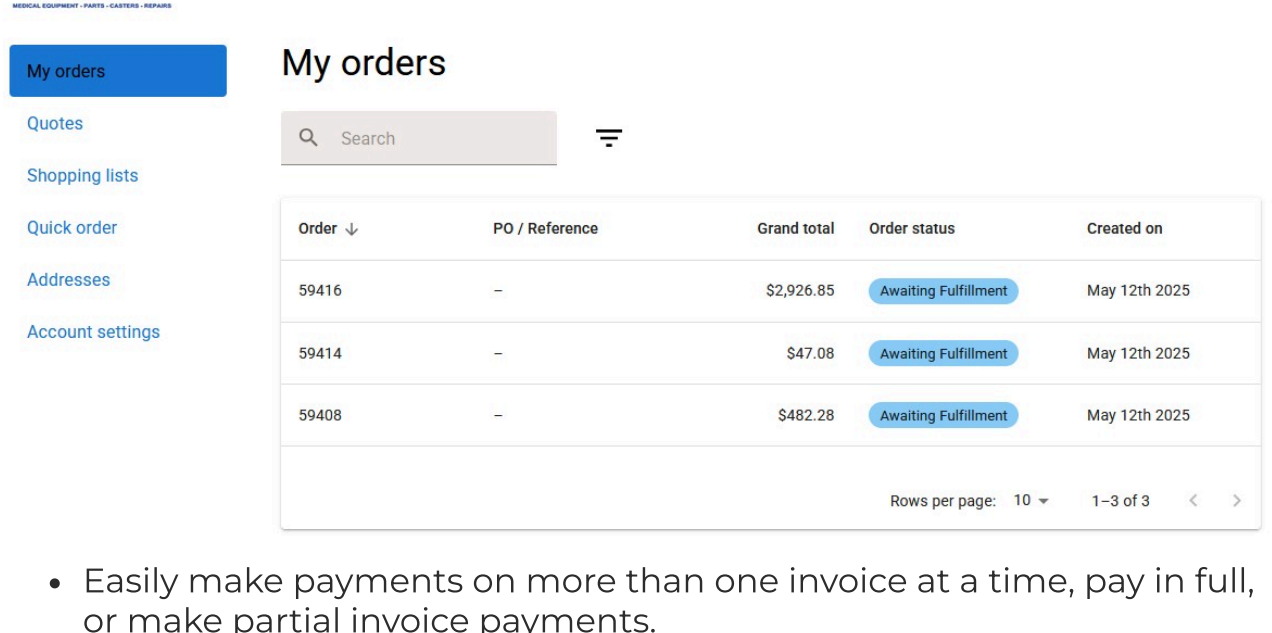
MEDICAL EQUIPMENT • PARTS • CASTERS • REPAIRS

My orders
Quotes
Shopping lists
Quick order
Addresses
Account settings

My orders

Search

| Order ↓ | PO / Reference | Grand total | Order status | Created on |
|---|---|---|---|---|
| 59416 | – | \$2,926.85 | Awaiting Fulfillment | May 12th 2025 |
| 59414 | – | \$47.08 | Awaiting Fulfillment | May 12th 2025 |
| 59408 | – | \$482.28 | Awaiting Fulfillment | May 12th 2025 |

Rows per page: 10 1–3 of 3

• Easily make payments on more than one invoice at a time, pay in full, or make partial invoice payments.